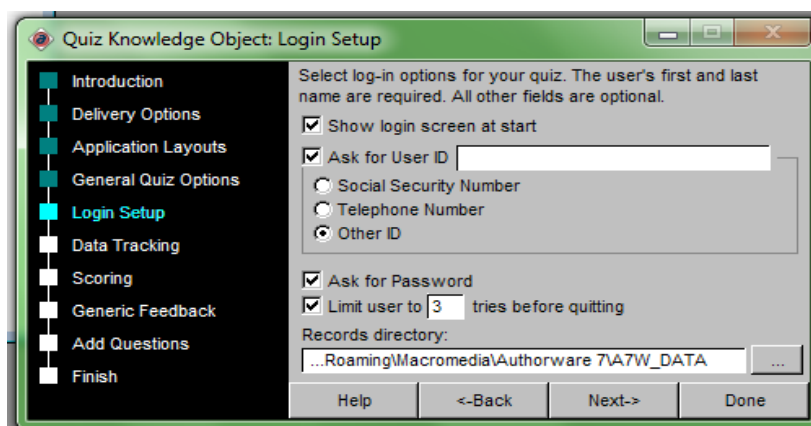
Quiz Knowledge Object: Login Setup

Introduction
Delivery Options
Application Layouts
General Quiz Options
Login Setup
Data Tracking
Scoring
Generic Feedback
Add Questions
Finish

Select log-in options for your quiz. The user's first and last name are required. All other fields are optional.

☑ Show login screen at start
☑ Ask for User ID
○ Social Security Number
○ Telephone Number
◉ Other ID
☑ Ask for Password
☑ Limit user to 3 tries before quitting
Records directory:
...Roaming\Macromedia\Authorware 7\A7W_DATA ...

Help | <-Back | Next-> | Done